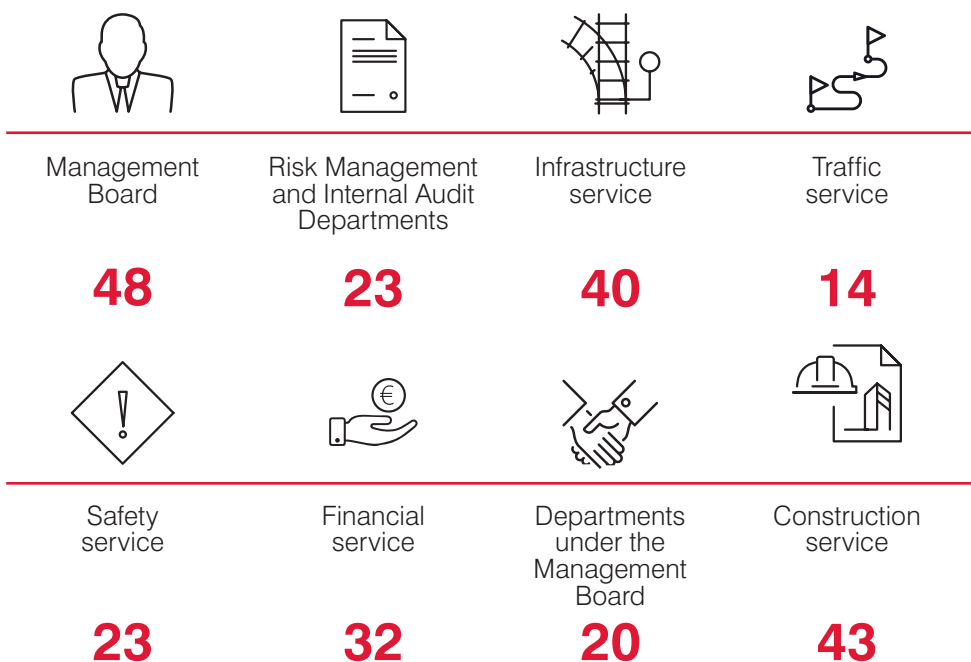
Management Board

48

Risk Management and Internal Audit Departments

23

Infrastructure service

40

Traffic service

14

Safety service

23

€

Financial service

32

Departments under the Management Board

20

Construction service

43